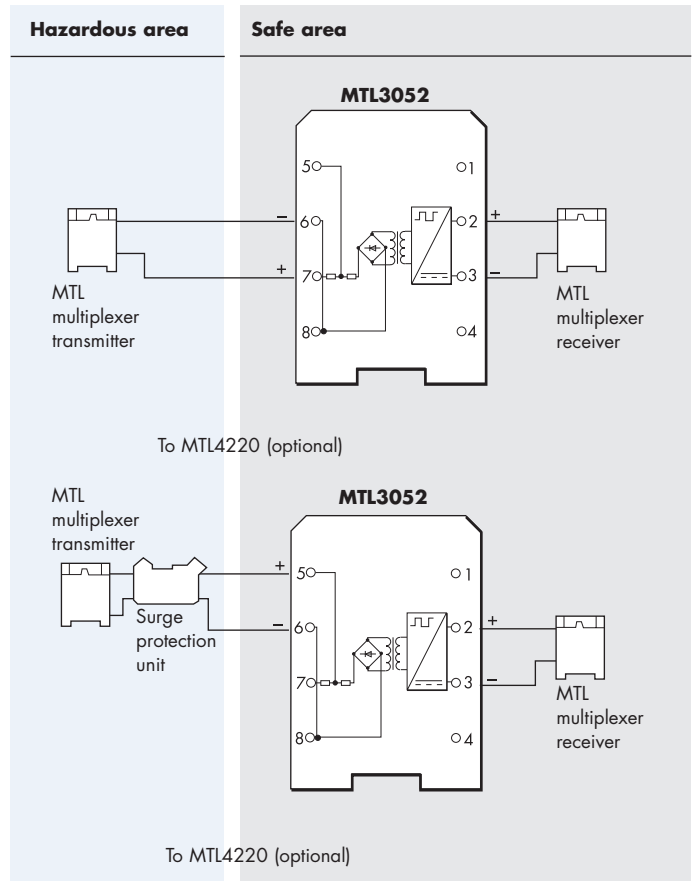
Hazardous area

Safe area

MTL3052

5

1

–

6

2

+

+

7

3

–

MTL multiplexer transmitter

8

4

MTL multiplexer receiver

To MTL4220 (optional)

MTL multiplexer transmitter

MTL3052

+

5

1

Surge protection unit

–

6

2

+

7

3

–

8

4

MTL multiplexer receiver

To MTL4220 (optional)